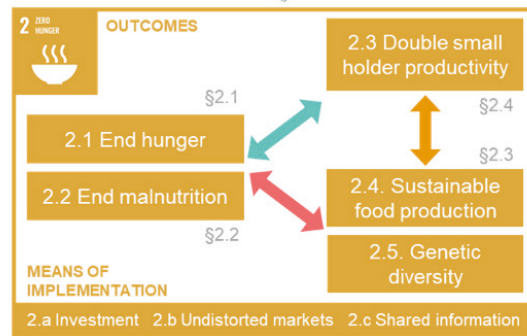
2 ZERO HUNGER

OUTCOMES

2.3 Double small holder productivity

§2.1

§2.4

2.1 End hunger

§2.3

2.2 End malnutrition

2.4. Sustainable food production

§2.2

2.5. Genetic diversity

MEANS OF IMPLEMENTATION

2.a Investment 2.b Undistorted markets 2.c Shared information